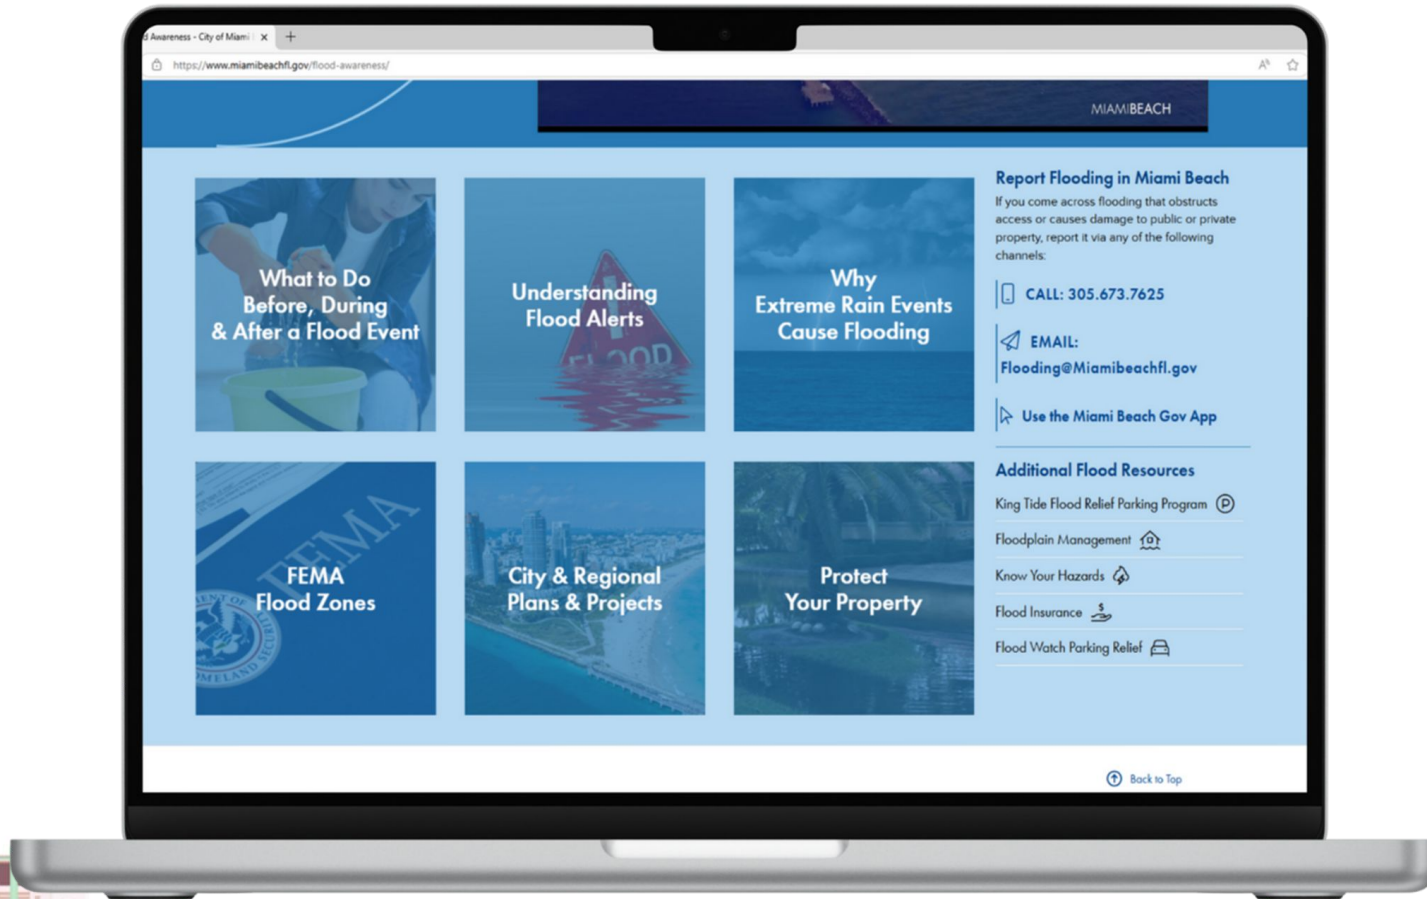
d Awareness - City of Miami

https://www.miamibeachfl.gov/flood-awareness/

MIAMIBEACH

What to Do Before, During & After a Flood Event

Understanding Flood Alerts

FLOOD

Why Extreme Rain Events Cause Flooding

Report Flooding in Miami Beach

If you come across flooding that obstructs access or causes damage to public or private property, report it via any of the following channels:

CALL: 305.673.7625

EMAIL: Flooding@Miamibeachfl.gov

Use the Miami Beach Gov App

FEMA Flood Zones

FEMA

City & Regional Plans & Projects

Protect Your Property

Additional Flood Resources

King Tide Flood Relief Parking Program

Floodplain Management

Know Your Hazards

Flood Insurance

Flood Watch Parking Relief

Back to Top